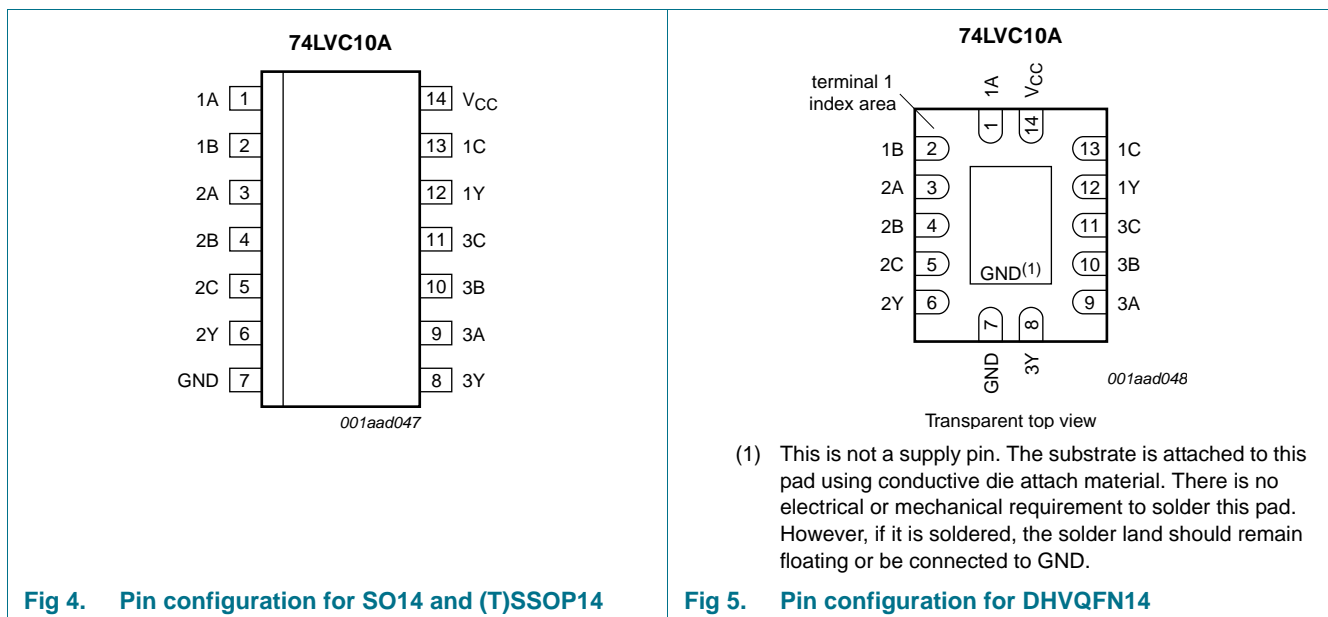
74LVC10A

1A 1
1B 2
2A 3
2B 4
2C 5
2Y 6
GND 7

14 $V_{CC}$
13 1C
12 1Y
11 3C
10 3B
9 3A
8 3Y

001aad047

Fig 4. Pin configuration for SO14 and (T)SSOP14

74LVC10A

terminal 1 index area

1A
$V_{CC}$
1
14

1B 2
2A 3
2B 4
2C 5
2Y 6

13 1C
12 1Y
11 3C
10 3B
9 3A

GND$^{(1)}$

7
8
GND
3Y

001aad048

Transparent top view

(1) This is not a supply pin. The substrate is attached to this pad using conductive die attach material. There is no electrical or mechanical requirement to solder this pad. However, if it is soldered, the solder land should remain floating or be connected to GND.

Fig 5. Pin configuration for DHVQFN14